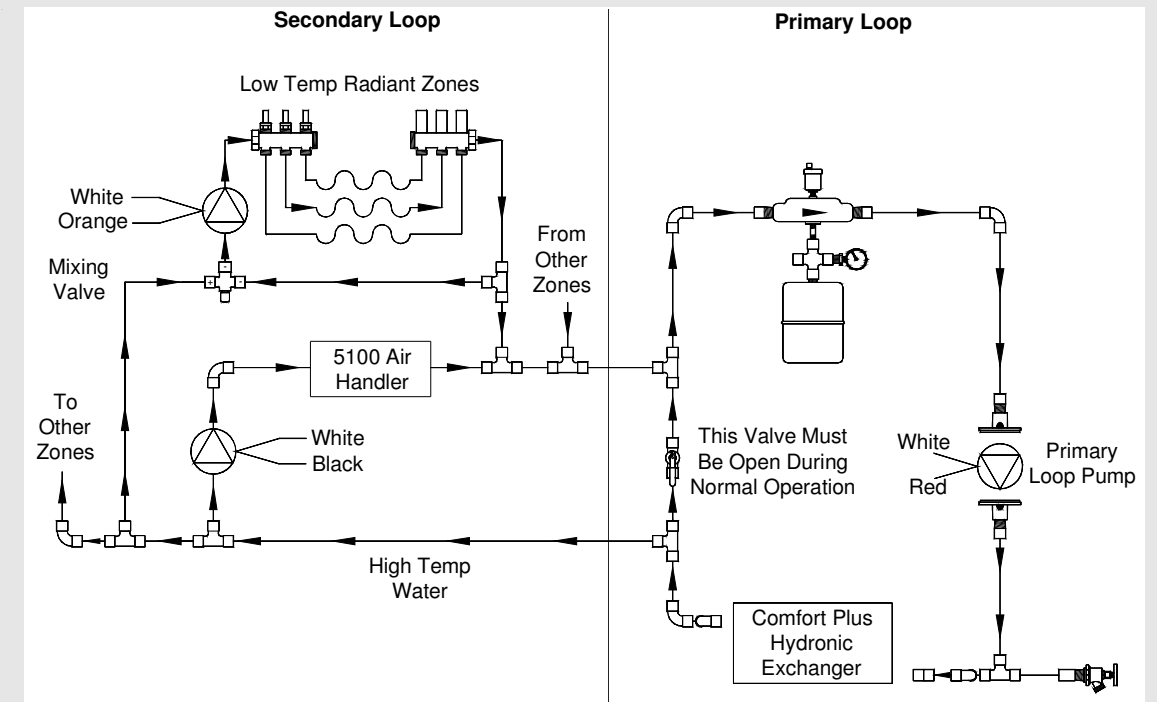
Secondary Loop

Primary Loop

Low Temp Radiant Zones

White
Orange

Mixing Valve

From Other Zones

5100 Air Handler

To Other Zones

White
Black

This Valve Must Be Open During Normal Operation

White
Red

Primary Loop Pump

High Temp Water

Comfort Plus Hydronic Exchanger